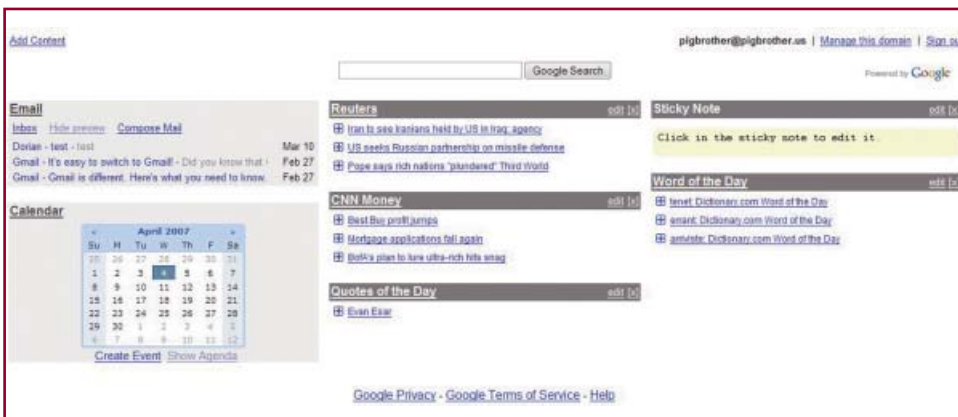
Add Content

pigbrother@pigbrother.us | Manage this domain | Sign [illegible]

Google Search

Powered by Google

Email

Inbox Hide preview Compose Mail

Dorian - test - test Mar 10

Gmail - It's easy to switch to Gmail! - Did you know that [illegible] Feb 27

Gmail - Gmail is different. Here's what you need to know. Feb 27

Calendar

« April 2007 »

| Su | M | Tu | W | Th | F | Sa |
|---|---|---|---|---|---|---|
| 25 | 26 | 27 | 28 | 29 | 30 | 31 |
| 1 | 2 | 3 | 4 | 5 | 6 | 7 |
| 8 | 9 | 10 | 11 | 12 | 13 | 14 |
| 15 | 16 | 17 | 18 | 19 | 20 | 21 |
| 22 | 23 | 24 | 25 | 26 | 27 | 28 |
| 29 | 30 | 1 | 2 | 3 | 4 | 5 |
| 6 | 7 | 8 | 9 | 10 | 11 | 12 |

Create Event Show Agenda

Reuters edit [x]

Iran to see Iranians held by US in Iraq: agency

US seeks Russian partnership on missile defense

Pope says rich nations "plundered" Third World

CNN Money edit [x]

Best Buy profit jumps

Mortgage applications fall again

BofA's plan to lure ultra-rich hits snag

Quotes of the Day edit [x]

Evan Esar

Sticky Note edit [x]

Click in the sticky note to edit it.

Word of the Day edit [x]

tenet: Dictionary.com Word of the Day

errant: Dictionary.com Word of the Day

arriviste: Dictionary.com Word of the Day

Google Privacy - Google Terms of Service - Help